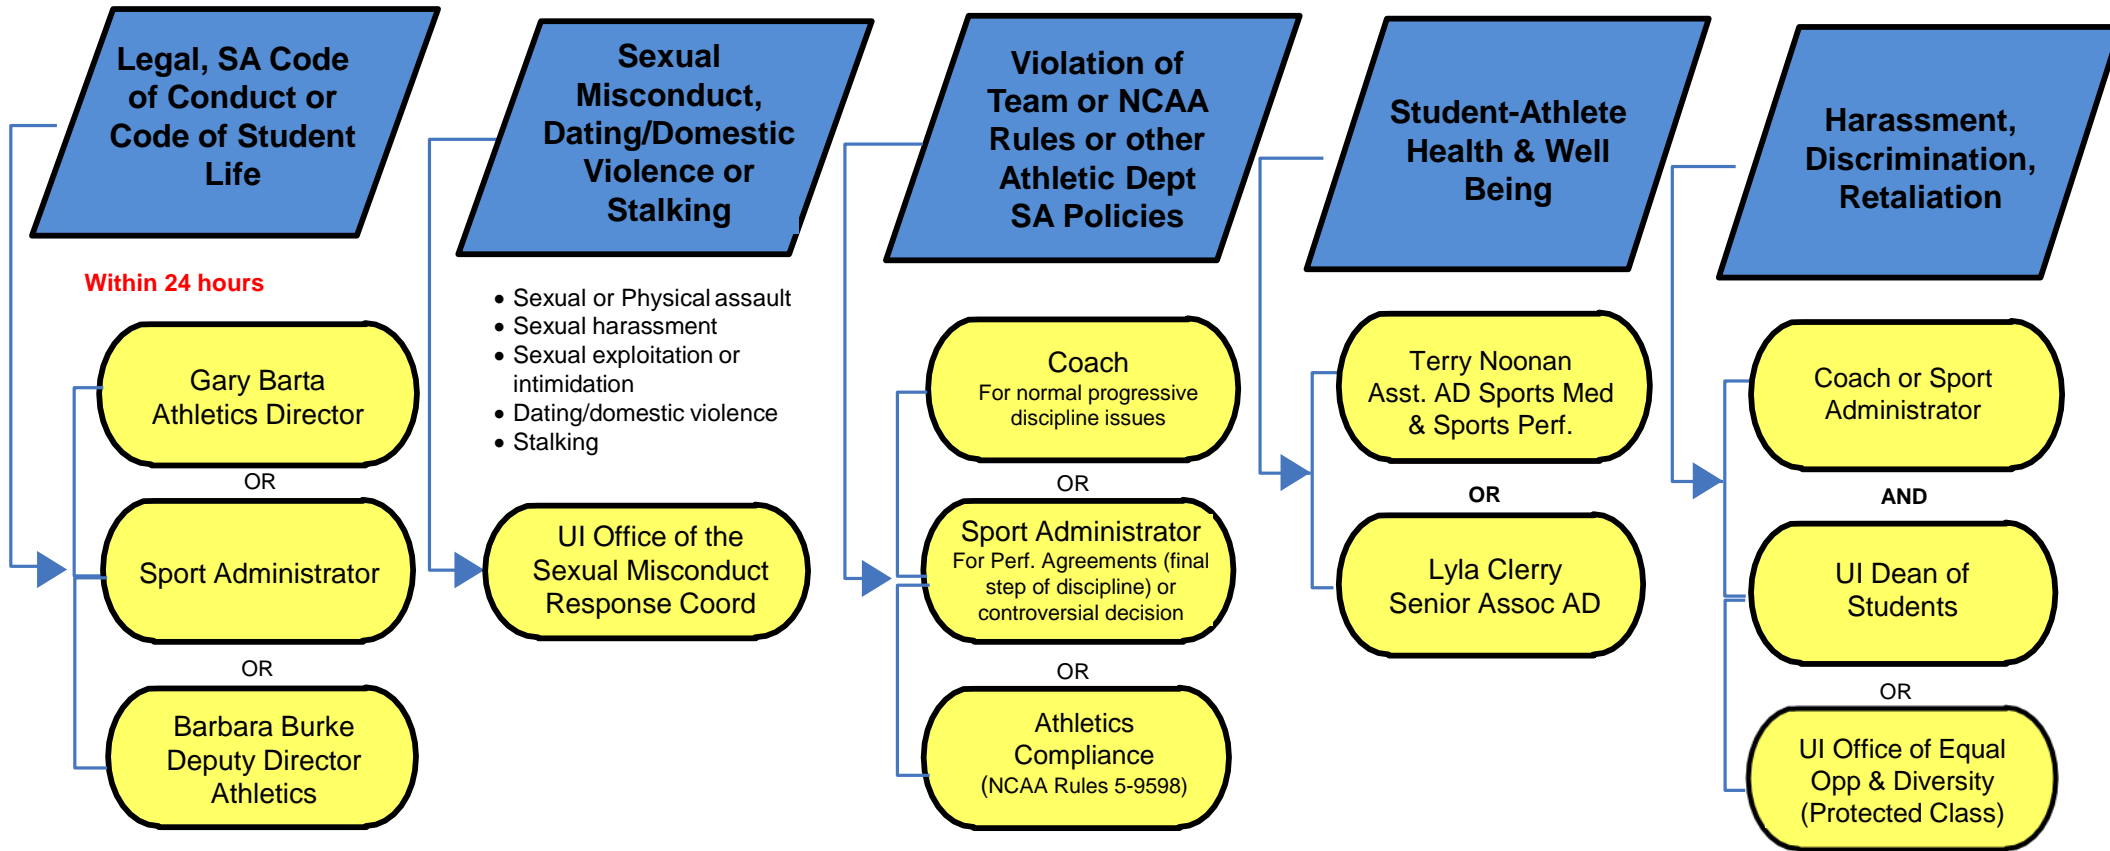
Legal, SA Code of Conduct or Code of Student Life

Within 24 hours

Gary Barta
Athletics Director

OR

Sport Administrator

OR

Barbara Burke
Deputy Director
Athletics

Sexual Misconduct, Dating/Domestic Violence or Stalking

• Sexual or Physical assault
• Sexual harassment
• Sexual exploitation or intimidation
• Dating/domestic violence
• Stalking

UI Office of the Sexual Misconduct Response Coord

Violation of Team or NCAA Rules or other Athletic Dept SA Policies

Coach
For normal progressive discipline issues

OR

Sport Administrator
For Perf. Agreements (final step of discipline) or controversial decision

OR

Athletics Compliance
(NCAA Rules 5-9598)

Student-Athlete Health & Well Being

Terry Noonan
Asst. AD Sports Med & Sports Perf.

OR

Lyla Clerry
Senior Assoc AD

Harassment, Discrimination, Retaliation

Coach or Sport Administrator

AND

UI Dean of Students

OR

UI Office of Equal Opp & Diversity
(Protected Class)